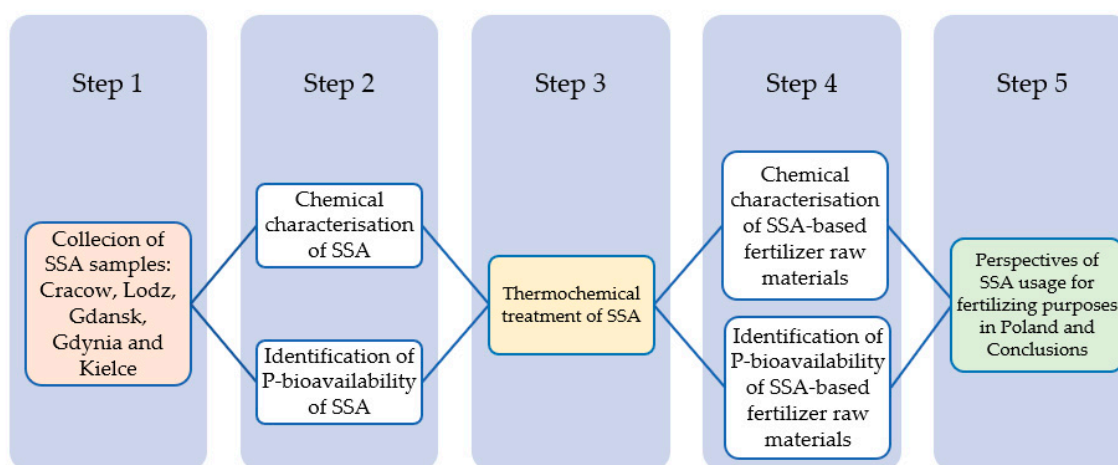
Step 1

Collecion of SSA samples: Cracow, Lodz, Gdansk, Gdynia and Kielce

Step 2

Chemical characterisation of SSA

Identification of P-bioavailability of SSA

Step 3

Thermochemical treatment of SSA

Step 4

Chemical characterisation of SSA-based fertilizer raw materials

Identification of P-bioavailability of SSA-based fertilizer raw materials

Step 5

Perspectives of SSA usage for fertilizing purposes in Poland and Conclusions